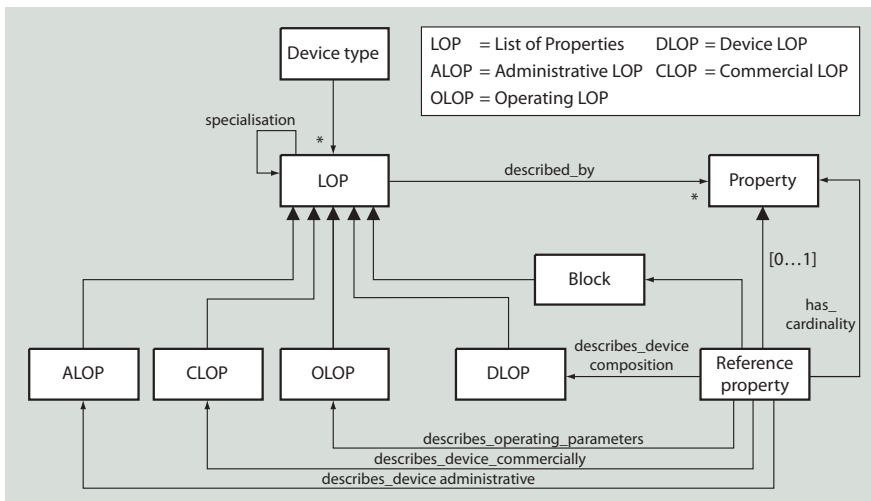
LOP = List of Properties DLOP = Device LOP
ALOP = Administrative LOP CLOP = Commercial LOP
OLOP = Operating LOP

Device type

specialisation

*

LOP

described_by

*

Property

[0…1]

Block

has_
cardinality

describes_device
composition

ALOP

CLOP

OLOP

DLOP

Reference
property

describes_operating_parameters

describes_device_commercially

describes_device administrative